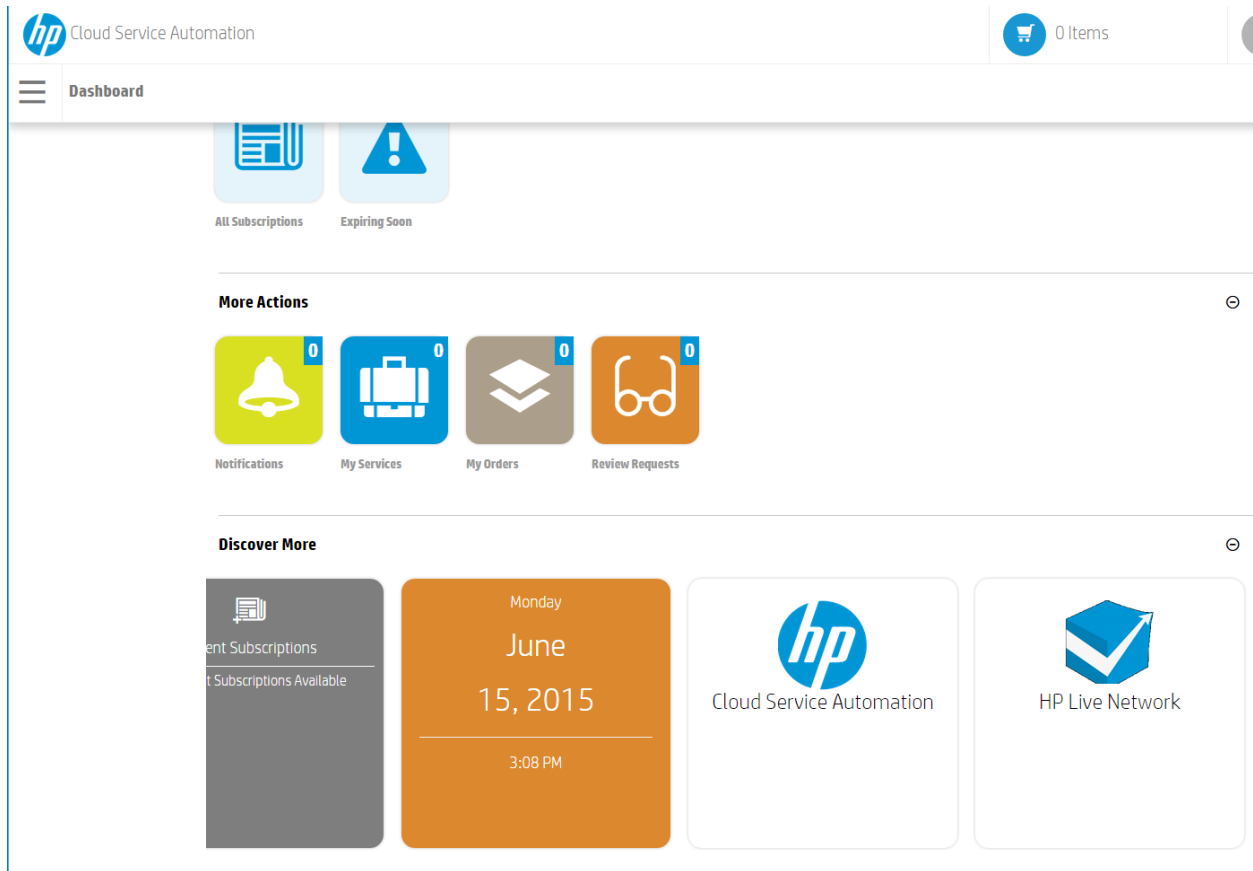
hp Cloud Service Automation

0 Items

Dashboard

All Subscriptions

Expiring Soon

More Actions

0 Notifications

0 My Services

0 My Orders

0 Review Requests

Discover More

ent Subscriptions

t Subscriptions Available

Monday

June

15, 2015

3:08 PM

hp

Cloud Service Automation

HP Live Network